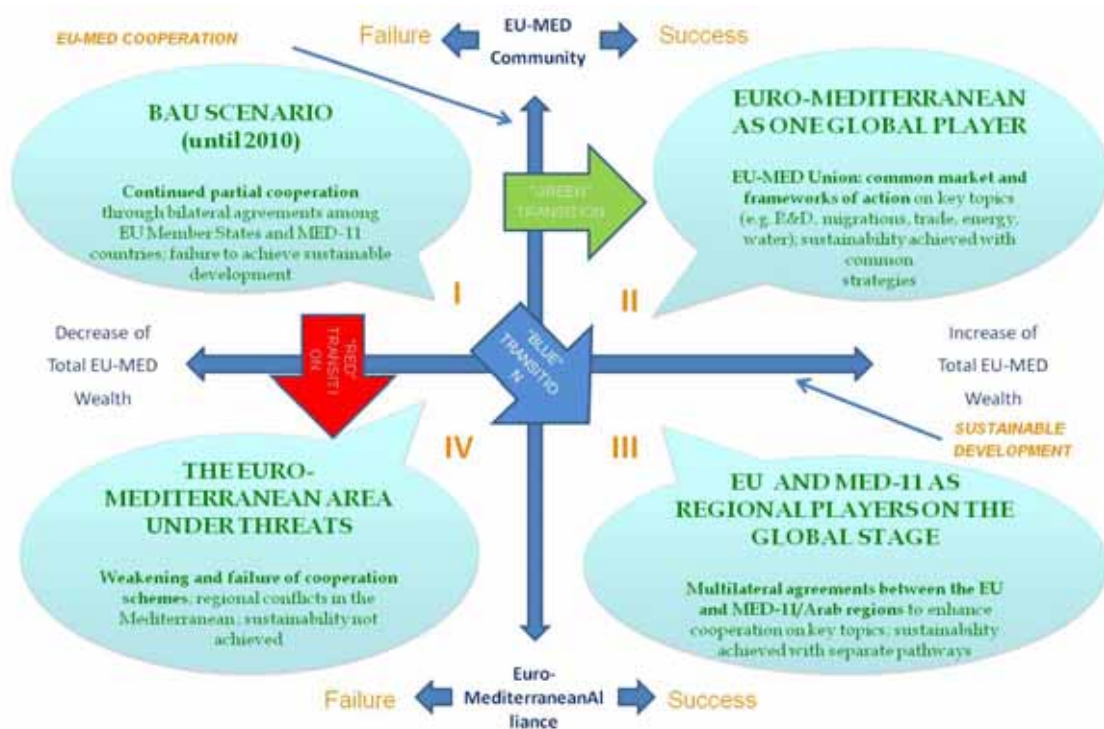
EU-MED COOPERATION

Failure

EU-MED Community

Success

BAU SCENARIO (until 2010)

Continued partial cooperation through bilateral agreements among EU Member States and MED-11 countries; failure to achieve sustainable development

"GREEN" TRANSITION

EURO-MEDITERRANEAN AS ONE GLOBAL PLAYER

EU-MED Union: common market and frameworks of action on key topics (e.g. R&D, migrations, trade, energy, water); sustainability achieved with common strategies

I

II

Decrease of Total EU-MED Wealth

"RED" TRANSITION

"BLUE" TRANSITION

Increase of Total EU-MED Wealth

SUSTAINABLE DEVELOPMENT

IV

III

THE EURO-MEDITERRANEAN AREA UNDER THREATS

Weakening and failure of cooperation schemes; regional conflicts in the Mediterranean; sustainability not achieved

EU AND MED-11 AS REGIONAL PLAYERS ON THE GLOBAL STAGE

Multilateral agreements between the EU and MED-11/Arab regions to enhance cooperation on key topics; sustainability achieved with separate pathways

Failure

Euro-MediterraneanAlliance

Success